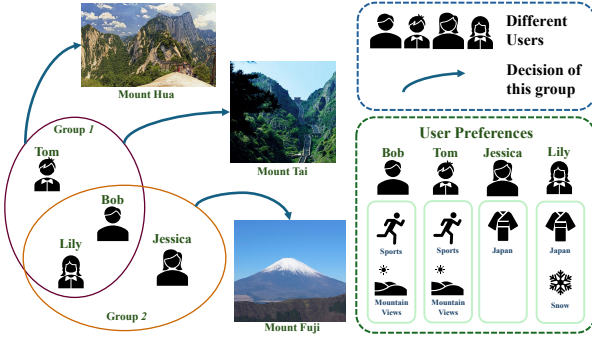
Mount Hua

Mount Tai

Mount Fuji

Group 1

Tom

Bob

Lily

Jessica

Group 2

Different Users

Decision of this group

User Preferences

Bob

Tom

Jessica

Lily

Sports

Mountain Views

Sports

Mountain Views

Japan

Japan

Snow